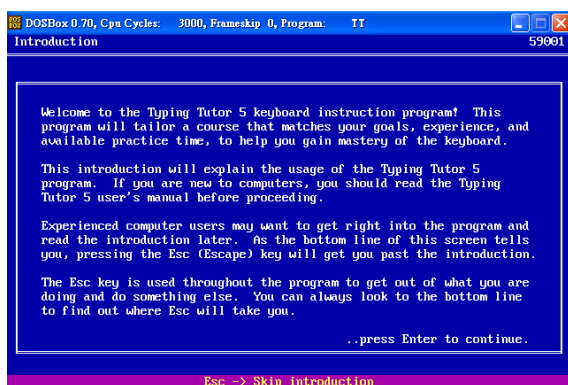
DOSBox 0.70, Cpu Cycles: 3000, Frameskip 0, Program: TT

Introduction 59001

Welcome to the Typing Tutor 5 keyboard instruction program! This program will tailor a course that matches your goals, experience, and available practice time, to help you gain mastery of the keyboard.

This introduction will explain the usage of the Typing Tutor 5 program. If you are new to computers, you should read the Typing Tutor 5 user's manual before proceeding.

Experienced computer users may want to get right into the program and read the introduction later. As the bottom line of this screen tells you, pressing the Esc (Escape) key will get you past the introduction.

The Esc key is used throughout the program to get out of what you are doing and do something else. You can always look to the bottom line to find out where Esc will take you.

..press Enter to continue.

Esc -> Skip introduction